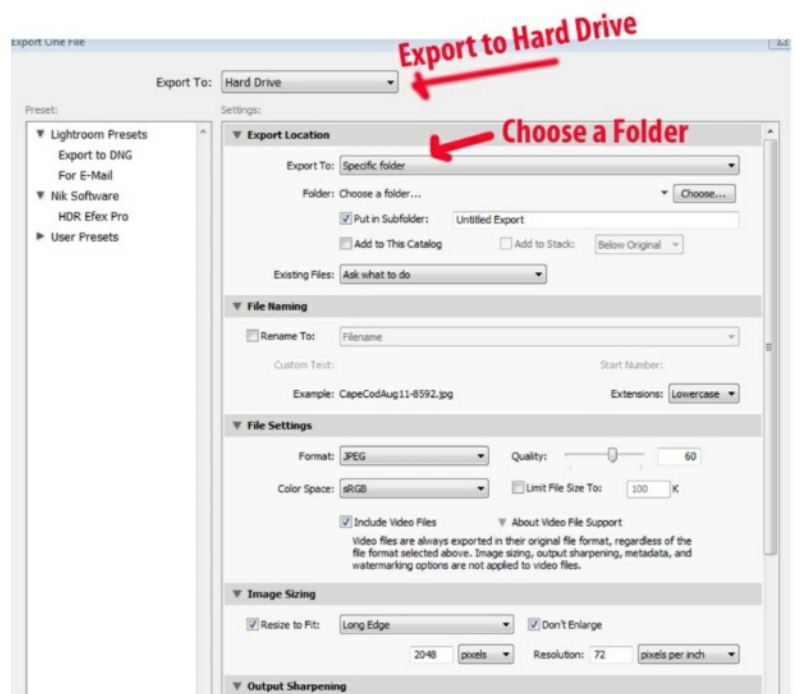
Export One File

Export to Hard Drive

Export To: Hard Drive

Preset:

Settings:

▼ Lightroom Presets
Export to DNG
For E-Mail
▼ Nik Software
HDR Efex Pro
▶ User Presets

▼ Export Location

Choose a Folder

Export To: Specific folder

Folder: Choose a folder...

Choose...

Put in Subfolder: Untitled Export

Add to This Catalog

Add to Stack: Below Original

Existing Files: Ask what to do

▼ File Naming

Rename To: Filename

Custom Text:

Start Number:

Example: CapeCodAug11-8592.jpg

Extensions: Lowercase

▼ File Settings

Format: JPEG

Quality: 60

Color Space: sRGB

Limit File Size To: 100 K

Include Video Files

▼ About Video File Support

Video files are always exported in their original file format, regardless of the file format selected above. Image sizing, output sharpening, metadata, and watermarking options are not applied to video files.

▼ Image Sizing

Resize to Fit: Long Edge

Don't Enlarge

2048 pixels

Resolution: 72 pixels per inch

▼ Output Sharpening